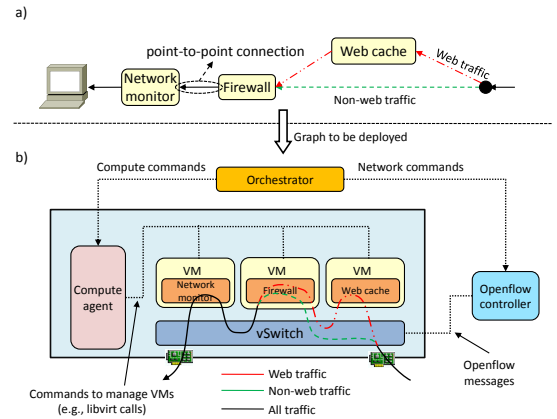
a)

point-to-point connection

Web cache

Web traffic

Network monitor

Firewall

Non-web traffic

Graph to be deployed

b)

Compute commands

Network commands

Orchestrator

Compute agent

VM

Network monitor

VM

Firewall

VM

Web cache

vSwitch

Openflow controller

Openflow messages

Commands to manage VMs (e.g., libvirt calls)

Web traffic

Non-web traffic

All traffic